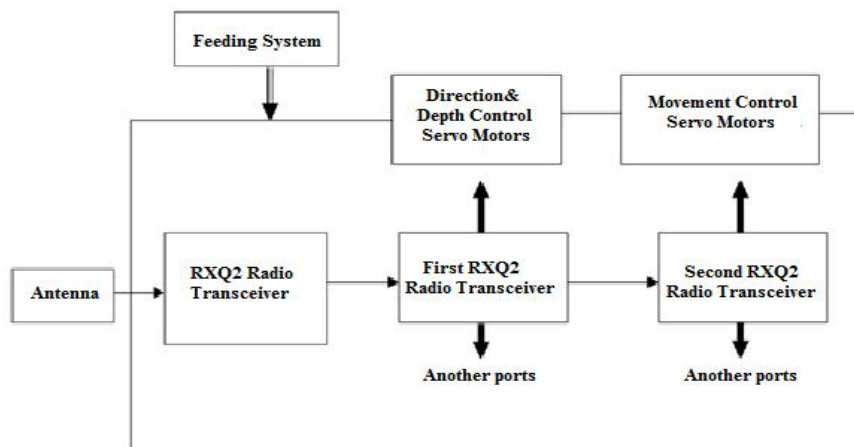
Feeding System

Direction& Depth Control Servo Motors

Movement Control Servo Motors

Antenna

RXQ2 Radio Transceiver

First RXQ2 Radio Transceiver

Second RXQ2 Radio Transceiver

Another ports

Another ports